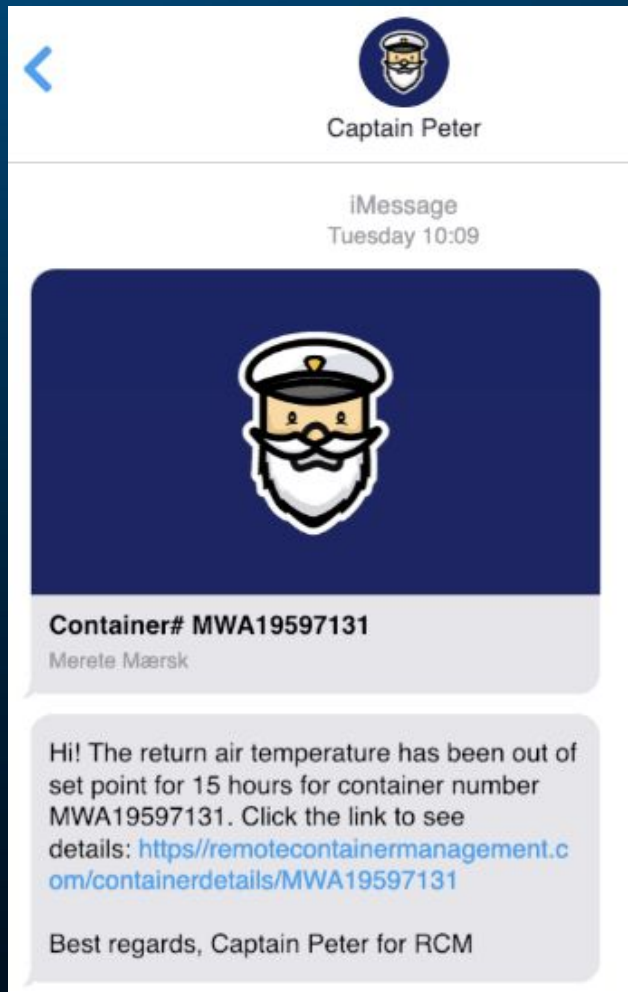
Captain Peter

iMessage
Tuesday 10:09

Container# MWA19597131
Merete Mærsk

Hi! The return air temperature has been out of set point for 15 hours for container number MWA19597131. Click the link to see details: https//remotecontainermanagement.com/containerdetails/MWA19597131

Best regards, Captain Peter for RCM